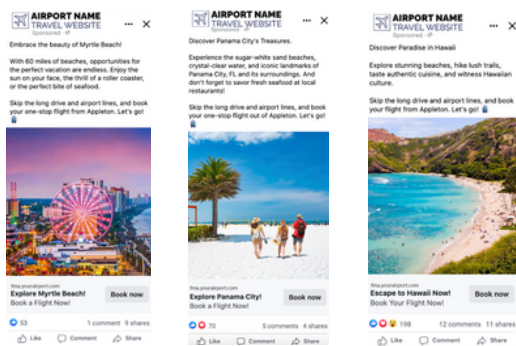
AIRPORT NAME
TRAVEL WEBSITE
Sponsored

Embrace the beauty of Myrtle Beach!

With 60 miles of beaches, opportunities for the perfect vacation are endless. Enjoy the sun on your face, the thrill of a roller coaster, or the perfect bite of seafood.

Skip the long drive and airport lines, and book your one-stop flight from Appleton. Let's go!

fma.yourairport.com
Explore Myrtle Beach!
Book a Flight Now!
Book now

53 1 comment 9 shares

Like Comment Share

AIRPORT NAME
TRAVEL WEBSITE
Sponsored

Discover Panama City's Treasures.

Experience the sugar-white sand beaches, crystal-clear water, and iconic landmarks of Panama City, FL and its surroundings. And don't forget to savor fresh seafood at local restaurants!

Skip the long drive and airport lines, and book your one-stop flight out of Appleton. Let's go!

fma.yourairport.com
Explore Panama City!
Book a Flight Now!
Book now

86 5 comments 4 shares

Like Comment Share

AIRPORT NAME
TRAVEL WEBSITE
Sponsored

Discover Paradise in Hawaii

Explore stunning beaches, hike lush trails, taste authentic cuisine, and witness Hawaiian culture.

Skip the long drive and airport lines, and book your one-stop flight from Appleton. Let's go!

fma.yourairport.com
Escape to Hawaii Now!
Book Your Flight Now!
Book now

198 12 comments 11 shares

Like Comment Share